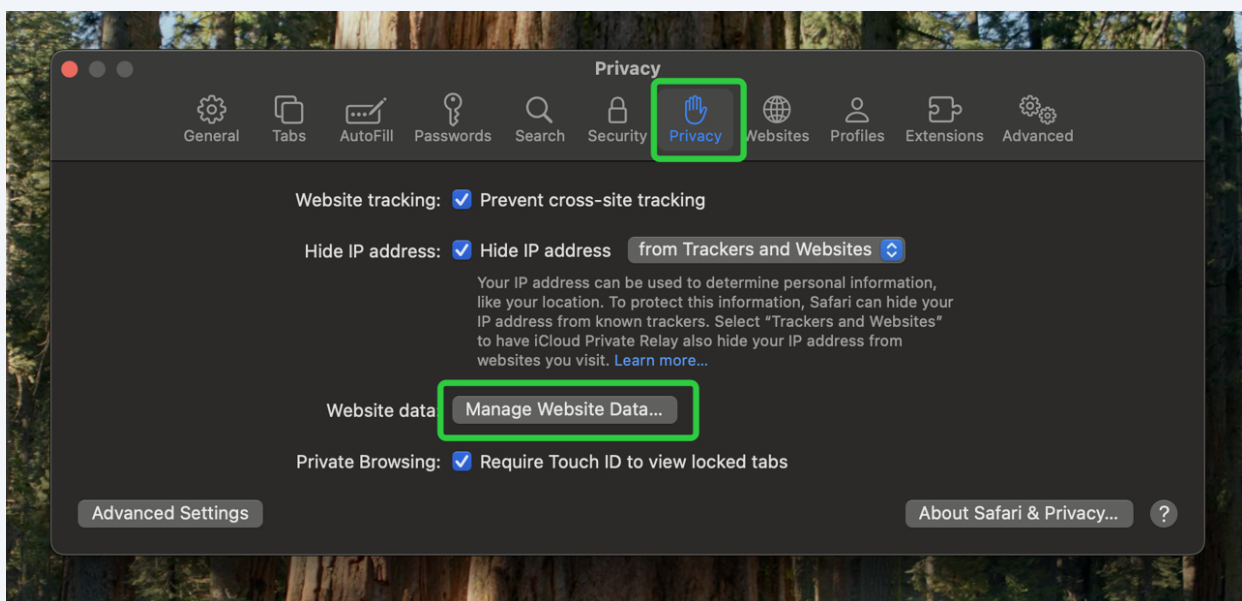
Privacy

General Tabs AutoFill Passwords Search Security Privacy Websites Profiles Extensions Advanced

Website tracking: Prevent cross-site tracking

Hide IP address: Hide IP address from Trackers and Websites

Your IP address can be used to determine personal information, like your location. To protect this information, Safari can hide your IP address from known trackers. Select “Trackers and Websites” to have iCloud Private Relay also hide your IP address from websites you visit. Learn more...

Website data Manage Website Data...

Private Browsing: Require Touch ID to view locked tabs

Advanced Settings

About Safari & Privacy...

?